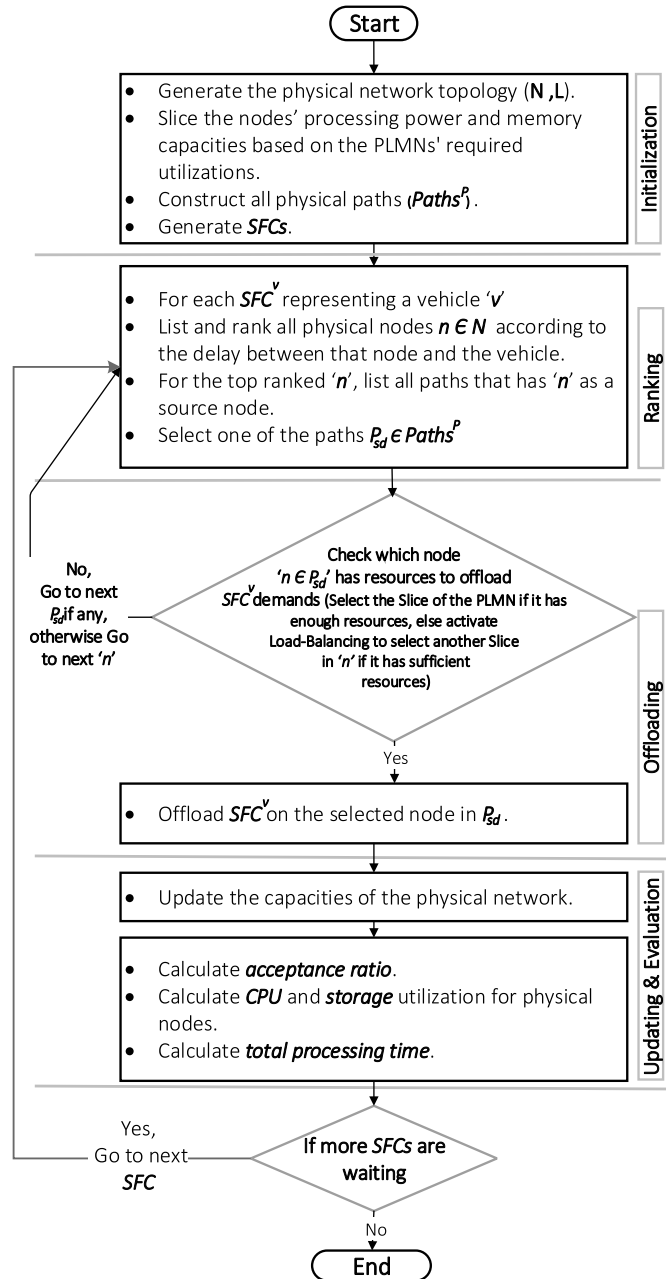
Start

- Generate the physical network topology (**N ,L**).
- Slice the nodes' processing power and memory capacities based on the PLMNs' required utilizations.
- Construct all physical paths (***Paths$^P$***).
- Generate ***SFCs***.

Initialization

- For each ***SFC$^v$*** representing a vehicle '***v***'
- List and rank all physical nodes ***n ϵ N*** according to the delay between that node and the vehicle.
- For the top ranked '***n***', list all paths that has '***n***' as a source node.
- Select one of the paths ***$P_{sd}$ ϵ Paths$^P$***

Ranking

Check which node '***n ϵ $P_{sd}$***' has resources to offload ***SFC$^v$*** demands (Select the Slice of the PLMN if it has enough resources, else activate Load-Balancing to select another Slice in '***n***' if it has sufficient resources)

No, Go to next ***$P_{sd}$*** if any, otherwise Go to next '***n***'

Yes

- Offload ***SFC$^v$*** on the selected node in ***$P_{sd}$***.

Offloading

- Update the capacities of the physical network.

- Calculate ***acceptance ratio***.
- Calculate ***CPU*** and ***storage*** utilization for physical nodes.
- Calculate ***total processing time***.

Updating & Evaluation

If more ***SFCs*** are waiting

Yes, Go to next ***SFC***

No

End